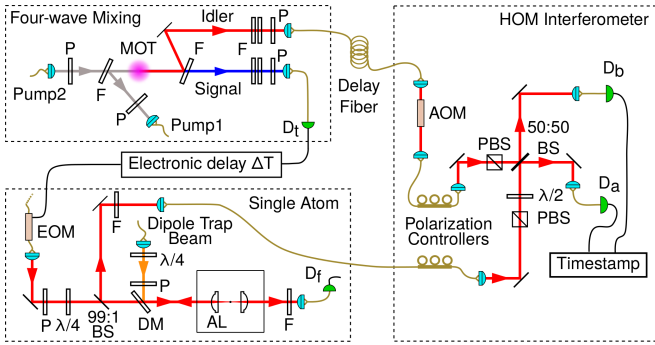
Four-wave Mixing

Idler

P

F

P

MOT

P

F

P

Pump2

F

Signal

P

Pump1

$D_t$

Delay Fiber

HOM Interferometer

$D_b$

AOM

50:50

PBS

BS

$\lambda/2$

$D_a$

PBS

Polarization Controllers

Timestamp

Electronic delay $\Delta T$

Single Atom

EOM

F

Dipole Trap Beam

$\lambda/4$

P

$D_f$

P

$\lambda/4$

99:1 BS

DM

AL

F